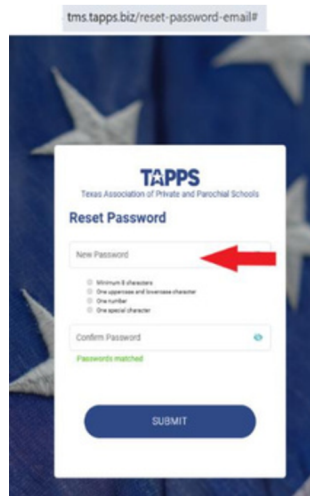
tms.tapps.biz/reset-password-email#

TAPPS
Texas Association of Private and Parochial Schools

Reset Password

New Password

Minimum 8 characters
One uppercase and lowercase character
One number
One special character

Confirm Password

Passwords matched

SUBMIT